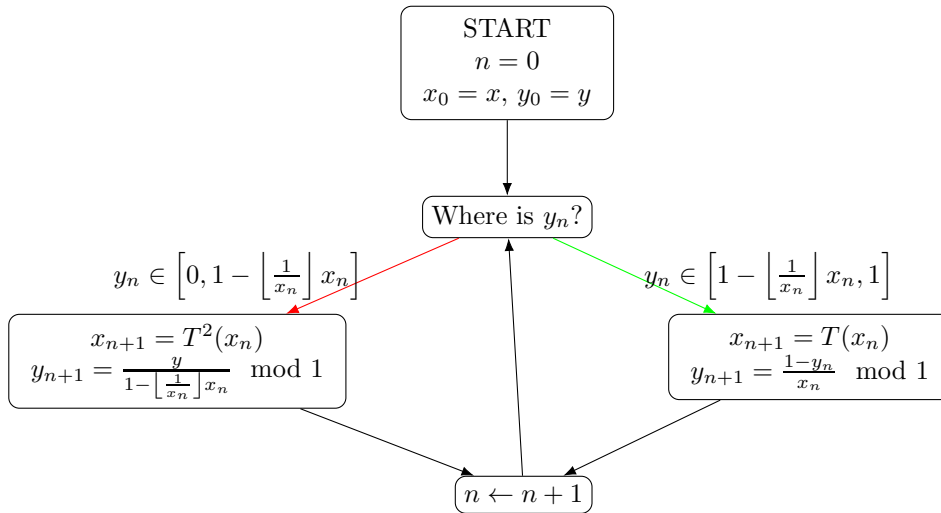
START
$n = 0$
$x_0 = x$, $y_0 = y$

Where is $y_n$?

$y_n \in \left[0, 1 - \left\lfloor \frac{1}{x_n} \right\rfloor x_n\right]$

$y_n \in \left[1 - \left\lfloor \frac{1}{x_n} \right\rfloor x_n, 1\right]$

$x_{n+1} = T^2(x_n)$
$y_{n+1} = \frac{y}{1 - \left\lfloor \frac{1}{x_n} \right\rfloor x_n} \mod 1$

$x_{n+1} = T(x_n)$
$y_{n+1} = \frac{1-y_n}{x_n} \mod 1$

$n \leftarrow n + 1$